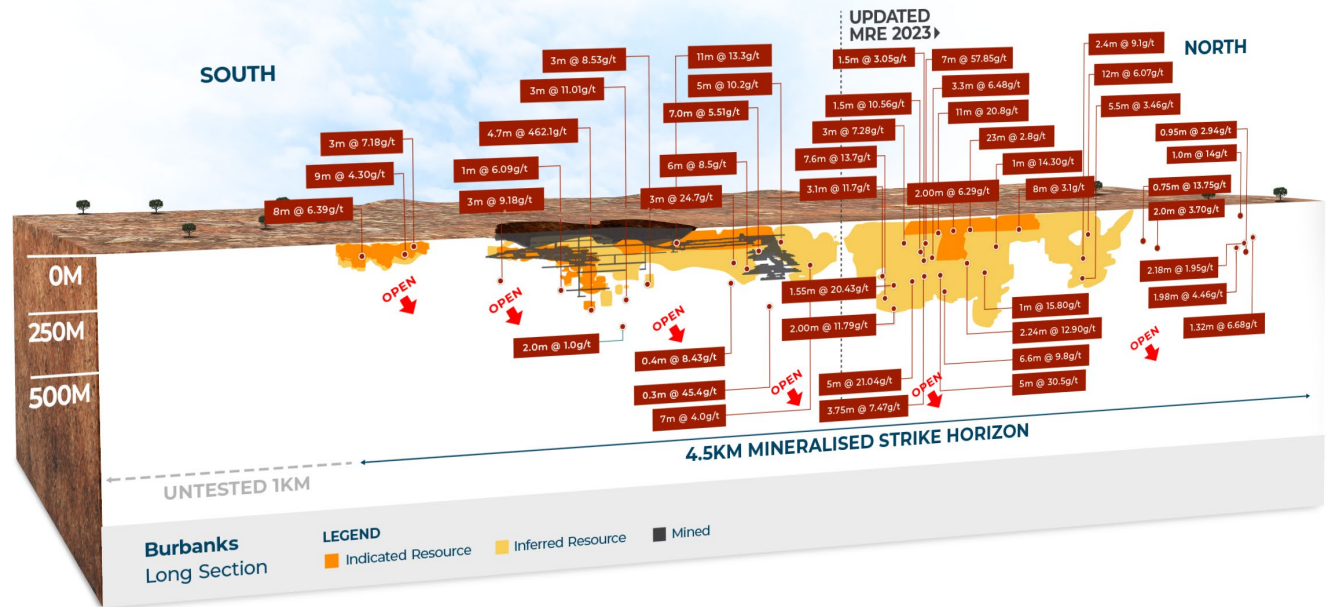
UPDATED MRE 2023

SOUTH

NORTH

3m @ 8.53g/t
11m @ 13.3g/t
3m @ 11.01g/t
5m @ 10.2g/t
4.7m @ 462.1g/t
7.0m @ 5.51g/t
3m @ 7.18g/t
1m @ 6.09g/t
9m @ 4.30g/t
6m @ 8.5g/t
3m @ 9.18g/t
3m @ 24.7g/t
8m @ 6.39g/t

1.5m @ 3.05g/t
7m @ 57.85g/t
3.3m @ 6.48g/t
1.5m @ 10.56g/t
11m @ 20.8g/t
3m @ 7.28g/t
23m @ 2.8g/t
7.6m @ 13.7g/t
1m @ 14.30g/t
3.1m @ 11.7g/t
2.00m @ 6.29g/t
8m @ 3.1g/t

2.4m @ 9.1g/t
12m @ 6.07g/t
5.5m @ 3.46g/t
0.95m @ 2.94g/t
1.0m @ 14g/t
0.75m @ 13.75g/t
2.0m @ 3.70g/t

0M
250M
500M

OPEN
OPEN
OPEN
OPEN
OPEN
OPEN

2.0m @ 1.0g/t
0.4m @ 8.43g/t
0.3m @ 45.4g/t
7m @ 4.0g/t
1.55m @ 20.43g/t
2.00m @ 11.79g/t
5m @ 21.04g/t
3.75m @ 7.47g/t
1m @ 15.80g/t
2.24m @ 12.90g/t
6.6m @ 9.8g/t
5m @ 30.5g/t
2.18m @ 1.95g/t
1.98m @ 4.46g/t
1.32m @ 6.68g/t

4.5KM MINERALISED STRIKE HORIZON

UNTESTED 1KM

Burbanks
Long Section

LEGEND
Indicated Resource
Inferred Resource
Mined